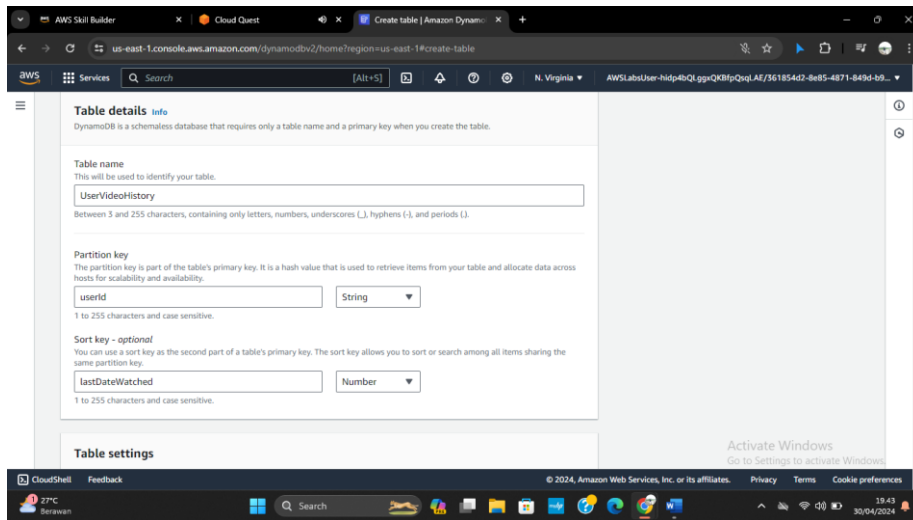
AWS Skill Builder
Cloud Quest
Create table | Amazon Dynamo
us-east-1.console.aws.amazon.com/dynamodbv2/home?region=us-east-1#create-table
aws
Services
Search
[Alt+S]
N. Virginia
AWSLabsUser-hidp4bQLggxQKBfpQsqLAE/361854d2-8e85-4871-849d-b9...

Table details Info
DynamoDB is a schemaless database that requires only a table name and a primary key when you create the table.

Table name
This will be used to identify your table.
UserVideoHistory
Between 3 and 255 characters, containing only letters, numbers, underscores (_), hyphens (-), and periods (.).

Partition key
The partition key is part of the table's primary key. It is a hash value that is used to retrieve items from your table and allocate data across hosts for scalability and availability.
userId
String
1 to 255 characters and case sensitive.

Sort key - optional
You can use a sort key as the second part of a table's primary key. The sort key allows you to sort or search among all items sharing the same partition key.
lastDateWatched
Number
1 to 255 characters and case sensitive.

Table settings

Activate Windows
Go to Settings to activate Windows.

CloudShell
Feedback
© 2024, Amazon Web Services, Inc. or its affiliates.
Privacy
Terms
Cookie preferences
27°C
Berawan
Search
19.43
30/04/2024